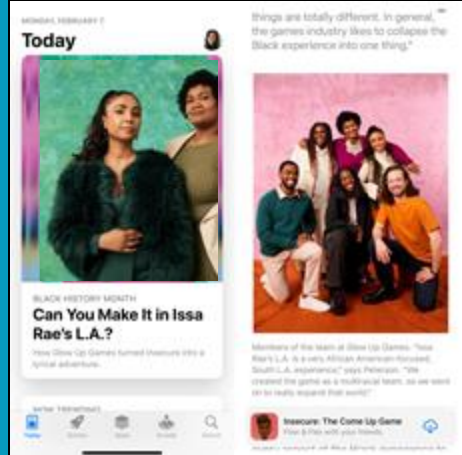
MONDAY, FEBRUARY 7

Today

BLACK HISTORY MONTH

Can You Make It in Issa Rae's L.A.?

How Glow Up Games turned Insecure into a lyrical adventure.

NOW TRENDING

Today Games Apps Arcade Search

things are totally different. In general, the games industry likes to collapse the Black experience into one thing."

Members of the team at Glow Up Games: "Issa Rae's L.A. is a very African American-focused South L.A. experience," says Peterson. "We created the game as a multiracial team, so we want to really expand that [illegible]

Insecure: The Come Up Game

Flow & Flex with your friends

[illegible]